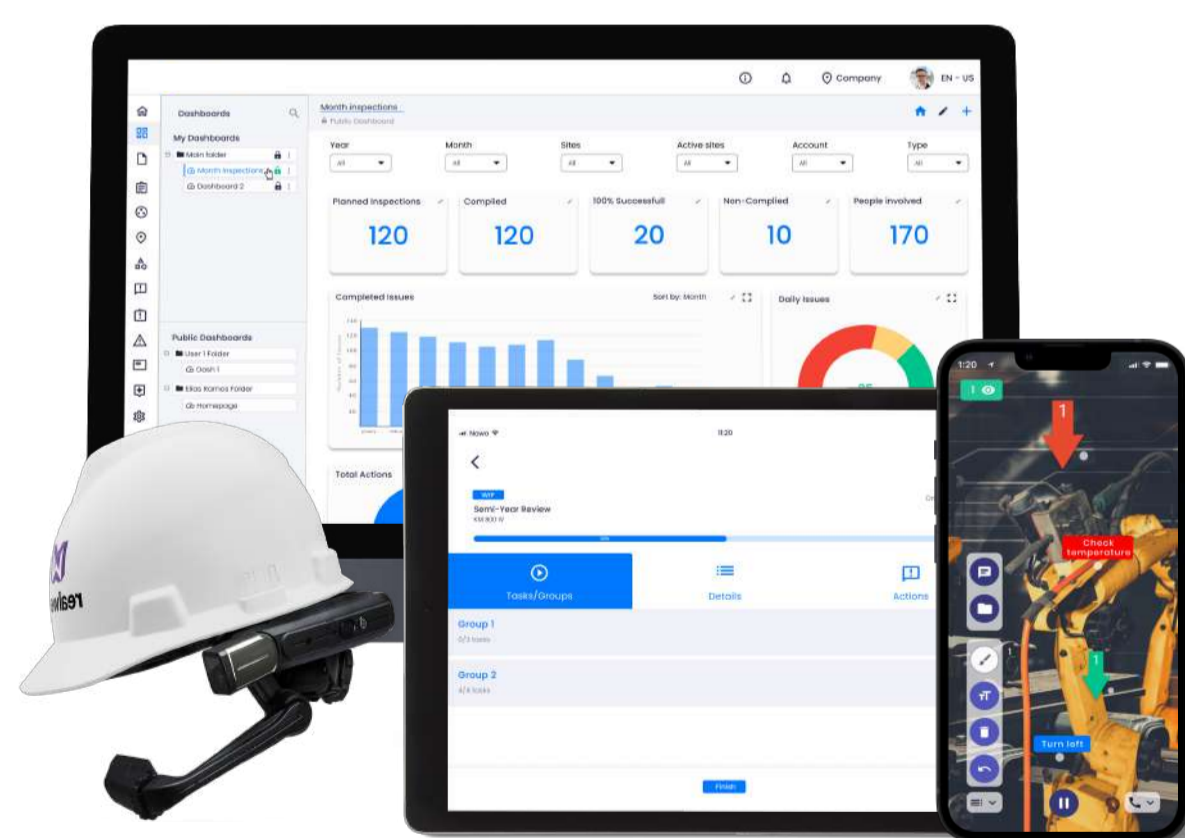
Company EN - US

Dashboards

My Dashboards

Main folder

Month inspections

Dashboard 2

Public Dashboards

User 1 Folder

Dash 1

Elias Ramos Folder

Homepage

Month inspections

Public Dashboard

Year
All

Month
All

Sites
All

Active sites
All

Account
All

Type
All

Planned Inspections
120

Compiled
120

100% Successfull
20

Non-Compliled
10

People involved
170

Completed Issues

Sort by: Month

Daily Issues

Total Actions

Nowo 11:20

WIP

Semi-Year Review

Tasks/Groups

Details

Actions

Group 1

Group 2

Finish

1:20

1

Check temperature

1

Turn left

realwear